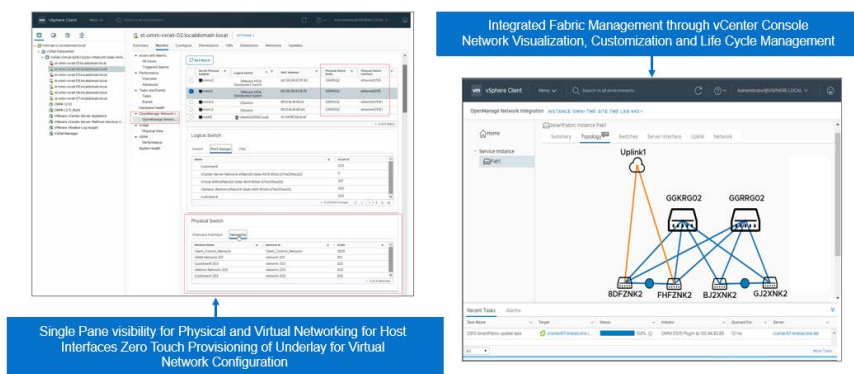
Integrated Fabric Management through vCenter Console Network Visualization, Customization and Life Cycle Management

vSphere Client

Menu

Search in all environments

Administrator@VSPHERE.LOCAL

OpenManage Network Integration

INSTANCE OMNI-TWO-SITE THE LAB

Home

Service Instance

Fab1

SmartFabric Instance Fab1

Summary

Topology

Switches

Server Interface

Uplink

Network

Uplink1

GGKRG02

GGRRG02

8DFZNK2

FHFZNK2

BJ2XNK2

GJ2XNK2

Recent Tasks

Alarms

Task Name

Target

Status

Initiator

Queued For

Server

OMNI SmartFabric update task

100%

OMNI OSYD Plugin at 100.94.90.85

12 ms

All

More Tasks

vSphere Client

Menu

Summary

Monitor

Configure

Permissions

VMs

Datastores

Networks

Updates

Logical Switch

Physical Switch

Single Pane visibility for Physical and Virtual Networking for Host Interfaces Zero Touch Provisioning of Underlay for Virtual Network Configuration